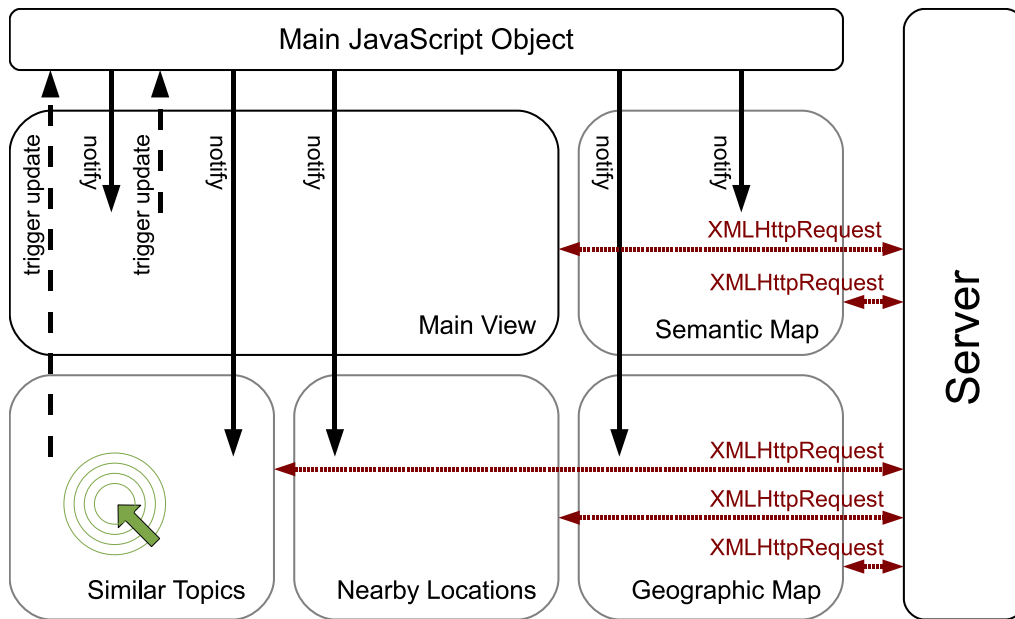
Main JavaScript Object

trigger update

notify

trigger update

notify

notify

notify

notify

XMLHttpRequest

XMLHttpRequest

Main View

Semantic Map

Server

XMLHttpRequest

XMLHttpRequest

XMLHttpRequest

Similar Topics

Nearby Locations

Geographic Map